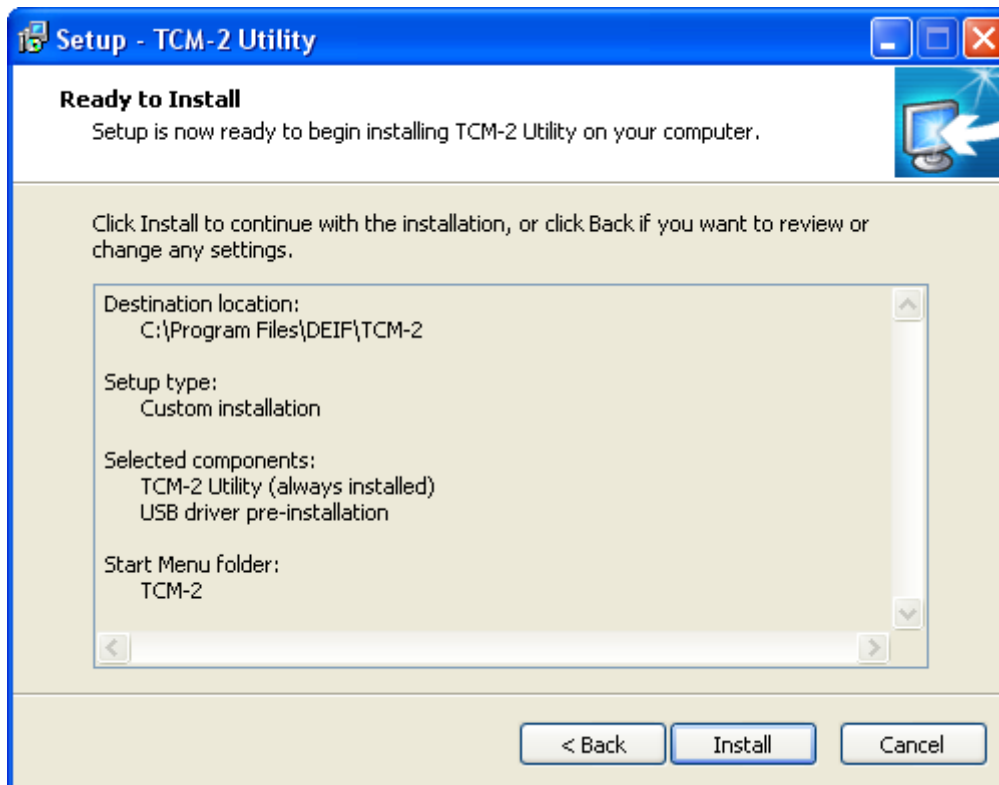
Setup - TCM-2 Utility

Ready to Install
Setup is now ready to begin installing TCM-2 Utility on your computer.

Click Install to continue with the installation, or click Back if you want to review or change any settings.

Destination location:
C:\Program Files\DEIF\TCM-2

Setup type:
Custom installation

Selected components:
TCM-2 Utility (always installed)
USB driver pre-installation

Start Menu folder:
TCM-2

< Back
Install
Cancel